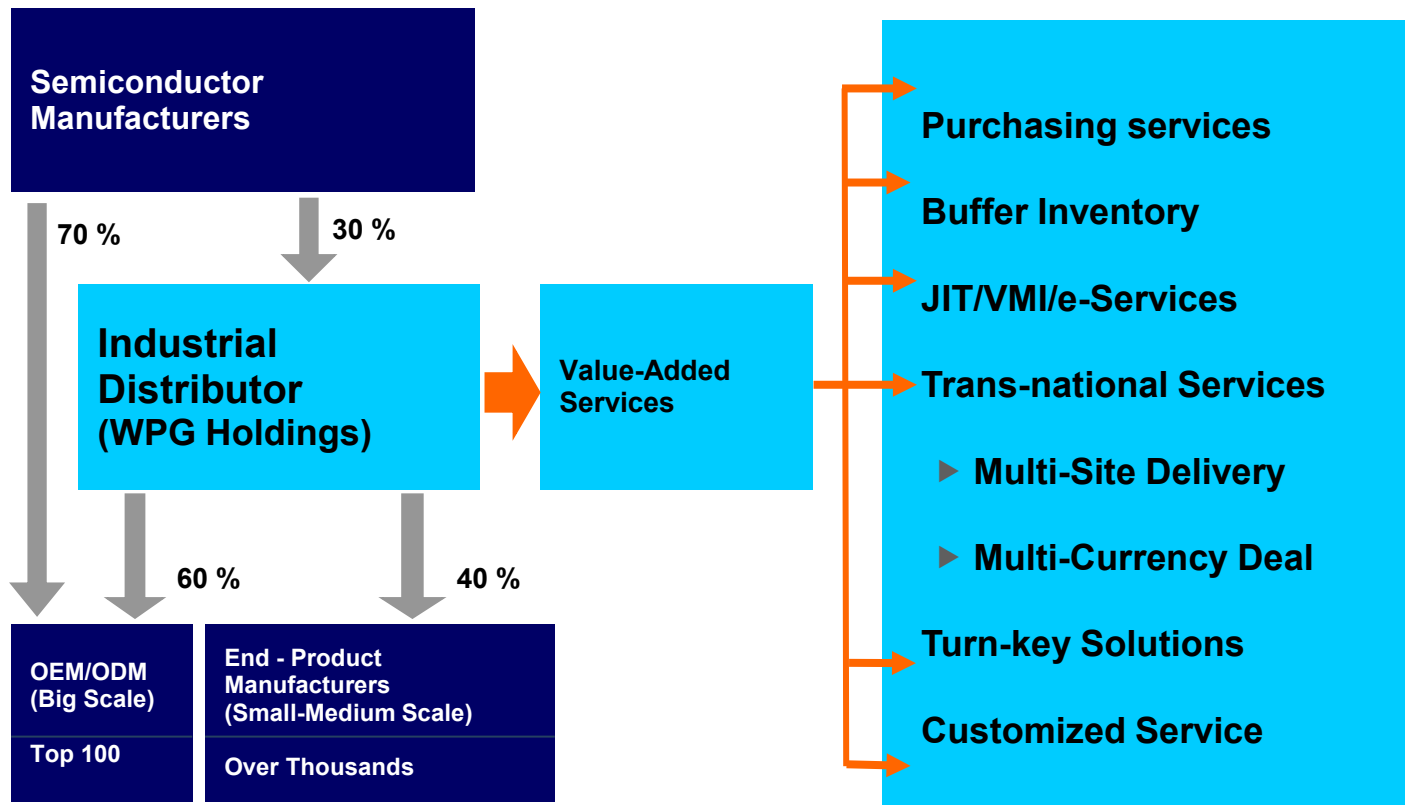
Semiconductor Manufacturers

70 %

30 %

Industrial Distributor (WPG Holdings)

Value-Added Services

60 %

40 %

OEM/ODM (Big Scale)

Top 100

End - Product Manufacturers (Small-Medium Scale)

Over Thousands

Purchasing services

Buffer Inventory

JIT/VMI/e-Services

Trans-national Services

Multi-Site Delivery

Multi-Currency Deal

Turn-key Solutions

Customized Service